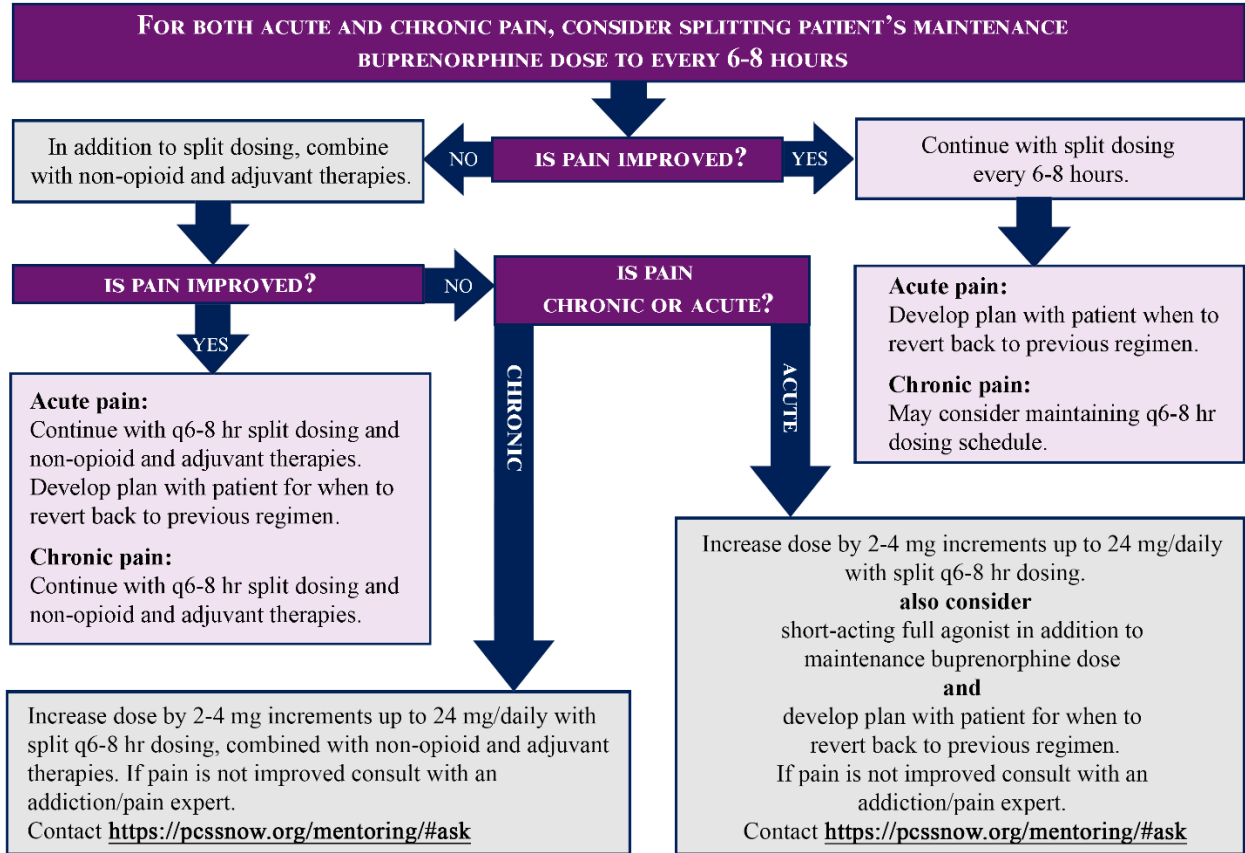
FOR BOTH ACUTE AND CHRONIC PAIN, CONSIDER SPLITTING PATIENT'S MAINTENANCE BUPRENORPHINE DOSE TO EVERY 6-8 HOURS

IS PAIN IMPROVED?

NO

In addition to split dosing, combine with non-opioid and adjuvant therapies.

YES

Continue with split dosing every 6-8 hours.

Acute pain:
Develop plan with patient when to revert back to previous regimen.

Chronic pain:
May consider maintaining q6-8 hr dosing schedule.

IS PAIN IMPROVED?

YES

Acute pain:
Continue with q6-8 hr split dosing and non-opioid and adjuvant therapies. Develop plan with patient for when to revert back to previous regimen.

Chronic pain:
Continue with q6-8 hr split dosing and non-opioid and adjuvant therapies.

NO

IS PAIN CHRONIC OR ACUTE?

CHRONIC

Increase dose by 2-4 mg increments up to 24 mg/daily with split q6-8 hr dosing, combined with non-opioid and adjuvant therapies. If pain is not improved consult with an addiction/pain expert.
Contact https://pcssnow.org/mentoring/#ask

ACUTE

Increase dose by 2-4 mg increments up to 24 mg/daily with split q6-8 hr dosing.
also consider
short-acting full agonist in addition to maintenance buprenorphine dose
and
develop plan with patient for when to revert back to previous regimen.
If pain is not improved consult with an addiction/pain expert.
Contact https://pcssnow.org/mentoring/#ask